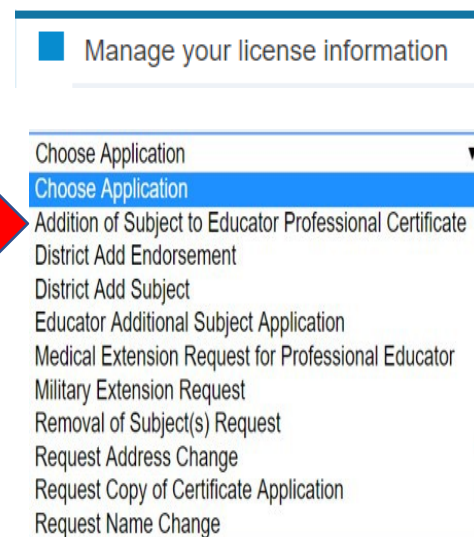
Manage your license information

Choose Application
Choose Application
Addition of Subject to Educator Professional Certificate
District Add Endorsement
District Add Subject
Educator Additional Subject Application
Medical Extension Request for Professional Educator
Military Extension Request
Removal of Subject(s) Request
Request Address Change
Request Copy of Certificate Application
Request Name Change